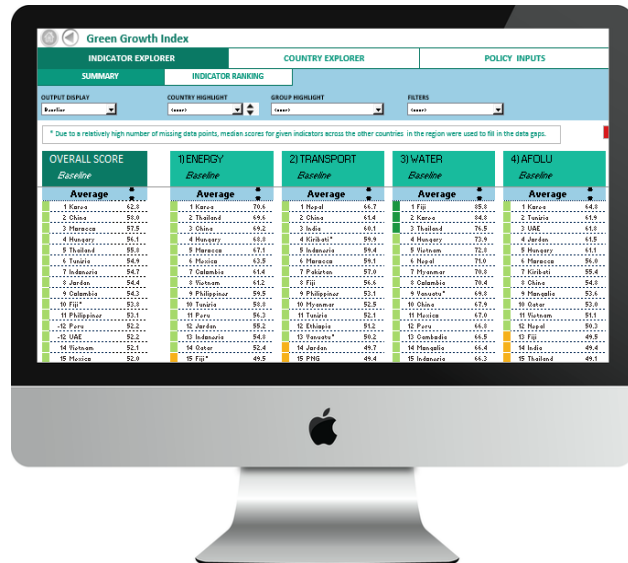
Green Growth Index

INDICATOR EXPLORER | COUNTRY EXPLORER | POLICY INPUTS

SUMMARY | INDICATOR RANKING

OUTPUT DISPLAY
Baseline

COUNTRY HIGHLIGHT
(none)

GROUP HIGHLIGHT
(none)

FILTERS

* Due to a relatively high number of missing data points, median scores for given indicators across the other countries in the region were used to fill in the data gaps.

| OVERALL SCORE Baseline | | 1) ENERGY Baseline | | 2) TRANSPORT Baseline | | 3) WATER Baseline | | 4) AFOLU Baseline | |
|---|---|---|---|---|---|---|---|---|---|
| Average | | Average | | Average | | Average | | Average | |
| 1 Korea | 62.8 | 1 Korea | 70.6 | 1 Nepal | 64.7 | 1 Fiji | 85.8 | 1 Korea | 64.8 |
| 2 China | 58.0 | 2 Thailand | 69.6 | 2 China | 61.4 | 2 Korea | 84.8 | 2 Tunisia | 61.9 |
| 3 Morocco | 57.5 | 3 China | 69.2 | 3 India | 60.1 | 3 Thailand | 76.5 | 3 UAE | 61.8 |
| 4 Hungary | 56.1 | 4 Hungary | 68.0 | 4 Kiribati* | 59.9 | 4 Hungary | 73.9 | 4 Jordan | 61.5 |
| 5 Thailand | 55.0 | 5 Morocco | 67.1 | 5 Indonesia | 59.4 | 5 Vietnam | 72.0 | 5 Hungary | 61.1 |
| 6 Tunisia | 54.9 | 6 Mexico | 63.5 | 6 Morocco | 59.0 | 6 Nepal | 71.0 | 6 Morocco | 56.0 |
| 7 Indonesia | 54.7 | 7 Colombia | 61.4 | 7 Pakistan | 57.0 | 7 Myanmar | 70.8 | 7 Kiribati | 55.4 |
| 8 Jordan | 54.4 | 8 Vietnam | 61.2 | 8 Fiji | 56.6 | 8 Colombia | 70.4 | 8 China | 54.8 |
| 9 Colombia | 54.3 | 9 Philippines | 59.5 | 9 Philippines | 53.1 | 9 Vanuatu* | 69.8 | 9 Mongolia | 53.6 |
| 10 Fiji* | 53.0 | 10 Tunisia | 58.0 | 10 Myanmar | 52.9 | 10 China | 67.9 | 10 Qatar | 53.0 |
| 11 Philippines | 53.1 | 11 Peru | 56.3 | 11 Tunisia | 52.3 | 11 Mexico | 67.0 | 11 Vietnam | 51.1 |
| 12 Peru | 52.2 | 12 Jordan | 55.2 | 12 Ethiopia | 51.2 | 12 Peru | 66.0 | 12 Nepal | 50.3 |
| 12 UAE | 52.2 | 13 Indonesia | 54.0 | 13 Vanuatu* | 50.2 | 13 Cambodia | 65.5 | 13 Fiji | 49.5 |
| 14 Vietnam | 52.1 | 14 Qatar | 52.4 | 14 Jordan | 49.7 | 14 Mongolia | 64.4 | 14 India | 49.4 |
| 15 Mexico | 52.0 | 15 Fiji* | 49.5 | 15 PNG | 49.4 | 15 Indonesia | 64.3 | 15 Thailand | 49.1 |